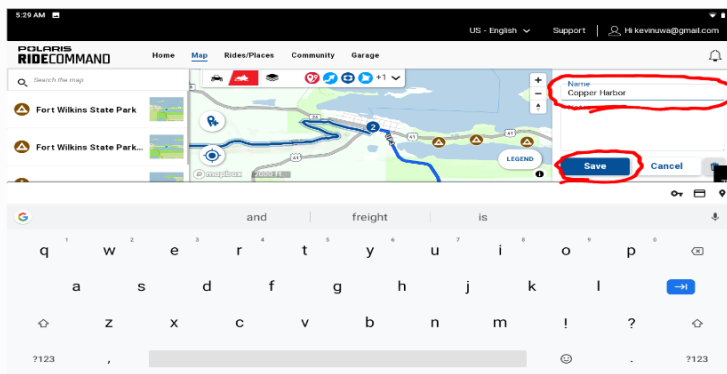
5:29 AM

US - English Support Hi kevinuwa@gmail.com

POLARIS RIDE COMMAND

Home Map Rides/Places Community Garage

Search the map

+1

Fort Wilkins State Park

Fort Wilkins State Park...

41

2

41

41

LEGEND

mapbox 2000 ft

Name
Copper Harbor

Save Cancel

and freight is

q w e r t y u i o p
1 2 3 4 5 6 7 8 9 0

a s d f g h j k l

z x c v b n m ! ?

?123 , . ?123